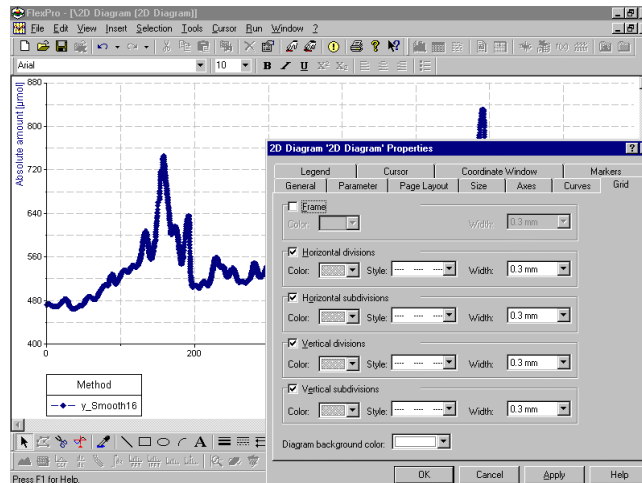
FlexPro - [\2D Diagram (2D Diagram)]

File Edit View Insert Selection Tools Cursor Run Window ?

Arial 10 B I U $X^2$ $X_2$

Absolute amount [µmol]

880
800
720
640
560
480
400

0 200

Method
y_Smooth16

Press F1 for Help.

2D Diagram '2D Diagram' Properties

Legend | Cursor | Coordinate Window | Markers
General | Parameter | Page Layout | Size | Axes | Curves | Grid

Frame
Color: Width: 0.3 mm

Horizontal divisions
Color: Style: Width: 0.3 mm

Horizontal subdivisions
Color: Style: Width: 0.3 mm

Vertical divisions
Color: Style: Width: 0.3 mm

Vertical subdivisions
Color: Style: Width: 0.3 mm

Diagram background color:

OK Cancel Apply Help